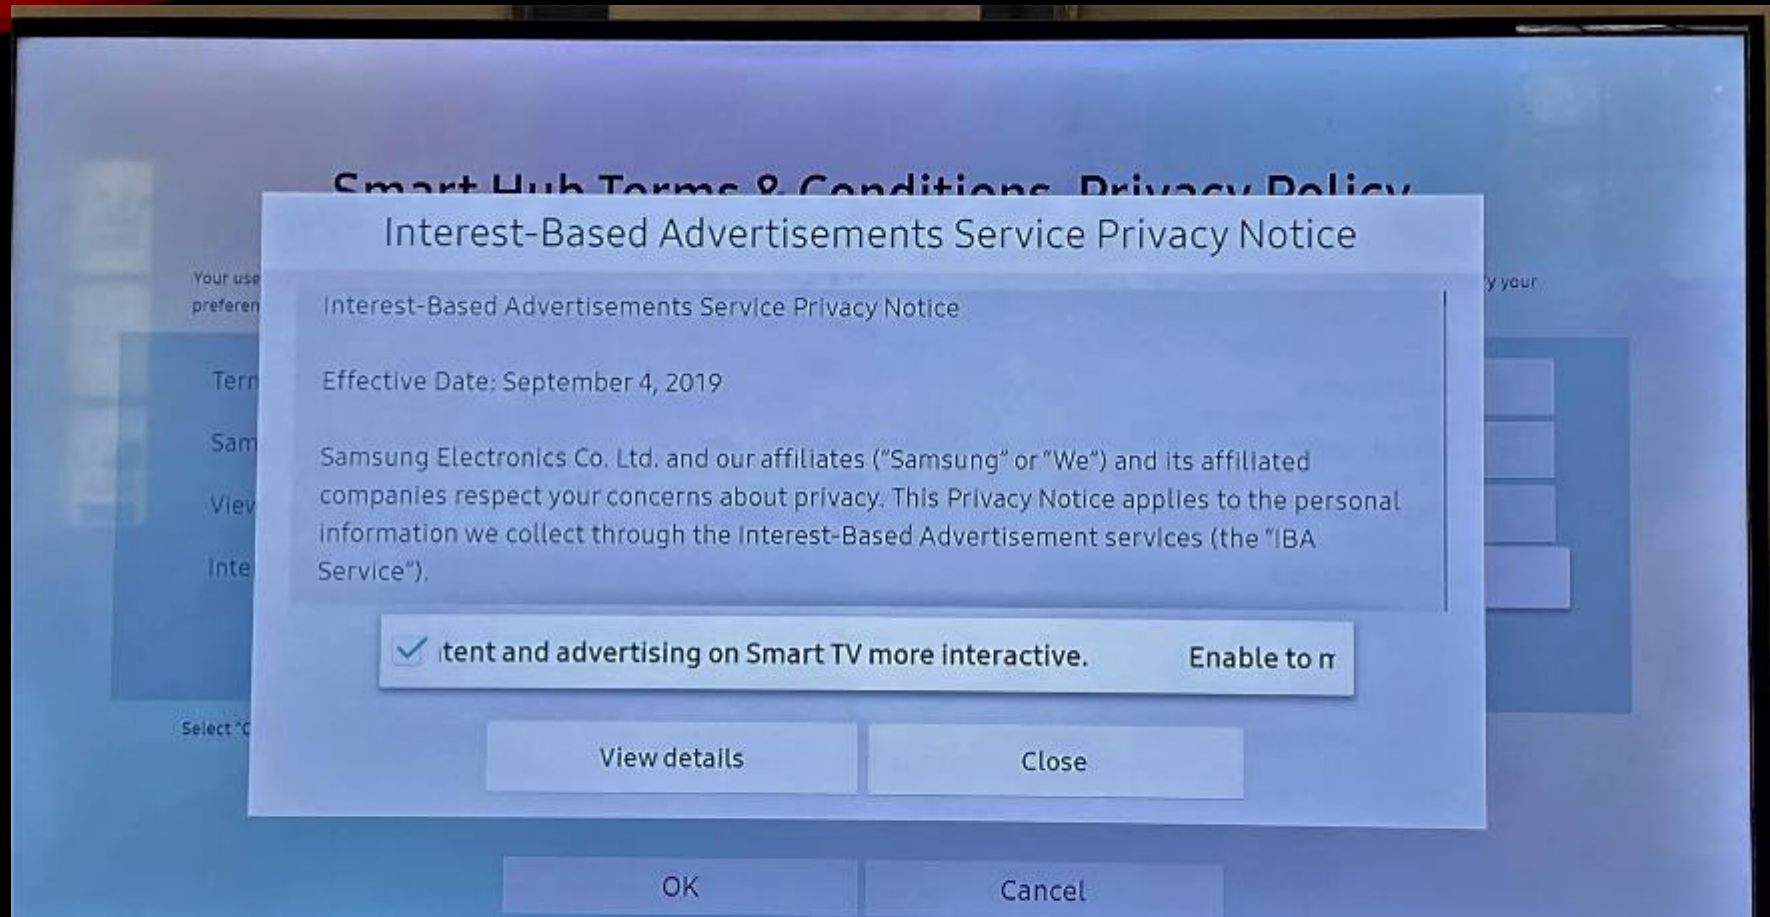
Smart Hub Terms & Conditions, Privacy Policy

Interest-Based Advertisements Service Privacy Notice

Your use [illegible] y your
preferen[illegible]

Interest-Based Advertisements Service Privacy Notice

Effective Date: September 4, 2019

Samsung Electronics Co. Ltd. and our affiliates ("Samsung" or "We") and its affiliated companies respect your concerns about privacy. This Privacy Notice applies to the personal information we collect through the Interest-Based Advertisement services (the "IBA Service").

Tern
Sam
View
Inte

ıtent and advertising on Smart TV more interactive. Enable to m

Select "C

View details

Close

OK

Cancel